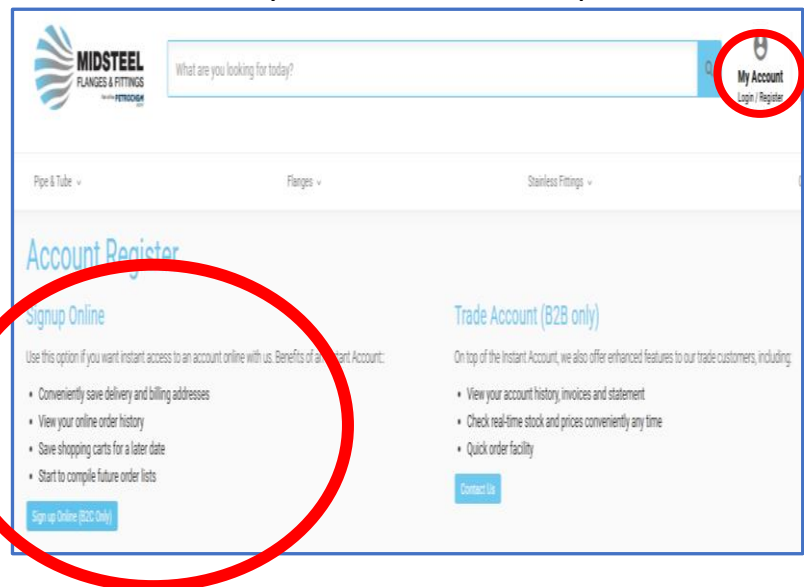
MIDSTEEL
FLANGES & FITTINGS
PETROCHEM

What are you looking for today?

My Account
Login / Register

Pipe & Tube ⌄

Flanges ⌄

Stainless Fittings ⌄

Account Register

Signup Online

Use this option if you want instant access to an account online with us. Benefits of an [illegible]stant Account:

• Conveniently save delivery and billing addresses
• View your online order history
• Save shopping carts for a later date
• Start to compile future order lists

Sign up Online (B2C Only)

Trade Account (B2B only)

On top of the Instant Account, we also offer enhanced features to our trade customers, including:

• View your account history, invoices and statement
• Check real-time stock and prices conveniently any time
• Quick order facility

Contact Us